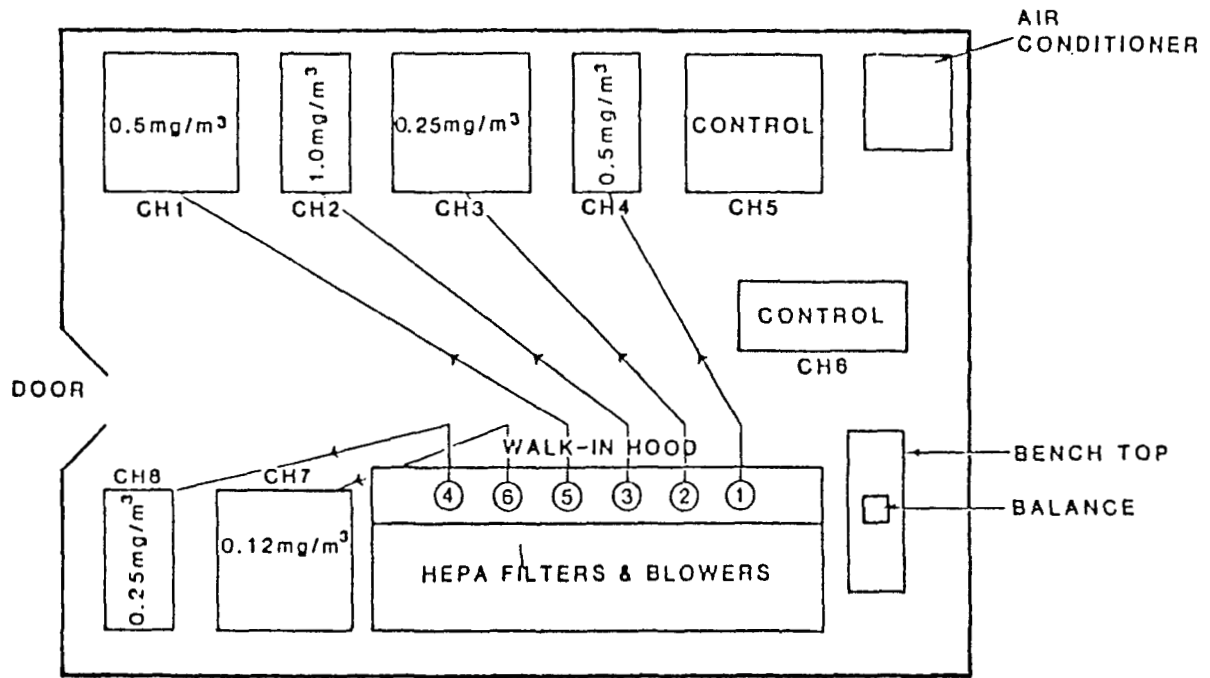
AIR CONDITIONER

$0.5 mg/m^3$

CH1

$1.0 mg/m^3$

CH2

$0.25 mg/m^3$

CH3

$0.5 mg/m^3$

CH4

CONTROL

CH5

CONTROL

CH6

DOOR

WALK-IN HOOD

4 6 5 3 2 1

BENCH TOP

BALANCE

CH8

$0.25 mg/m^3$

CH7

$0.12 mg/m^3$

HEPA FILTERS & BLOWERS